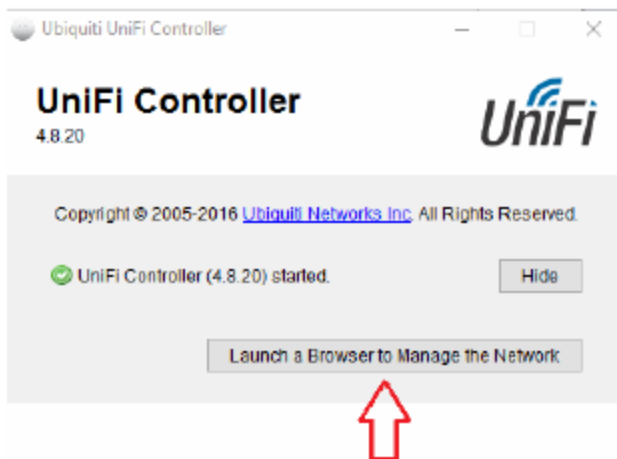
Ubiquiti UniFi Controller

UniFi Controller
4.8.20

UniFi

Copyright © 2005-2016 Ubiquiti Networks Inc. All Rights Reserved.

UniFi Controller (4.8.20) started.

Hide

Launch a Browser to Manage the Network